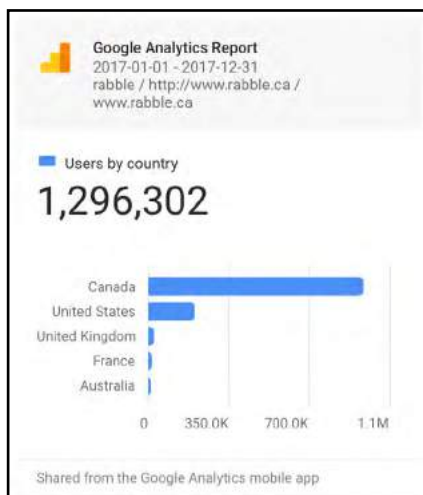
Google Analytics Report
2017-01-01 - 2017-12-31
rabble / http://www.rabble.ca / www.rabble.ca

Users by country

1,296,302

Canada
United States
United Kingdom
France
Australia

0
350.0K
700.0K
1.1M

Shared from the Google Analytics mobile app